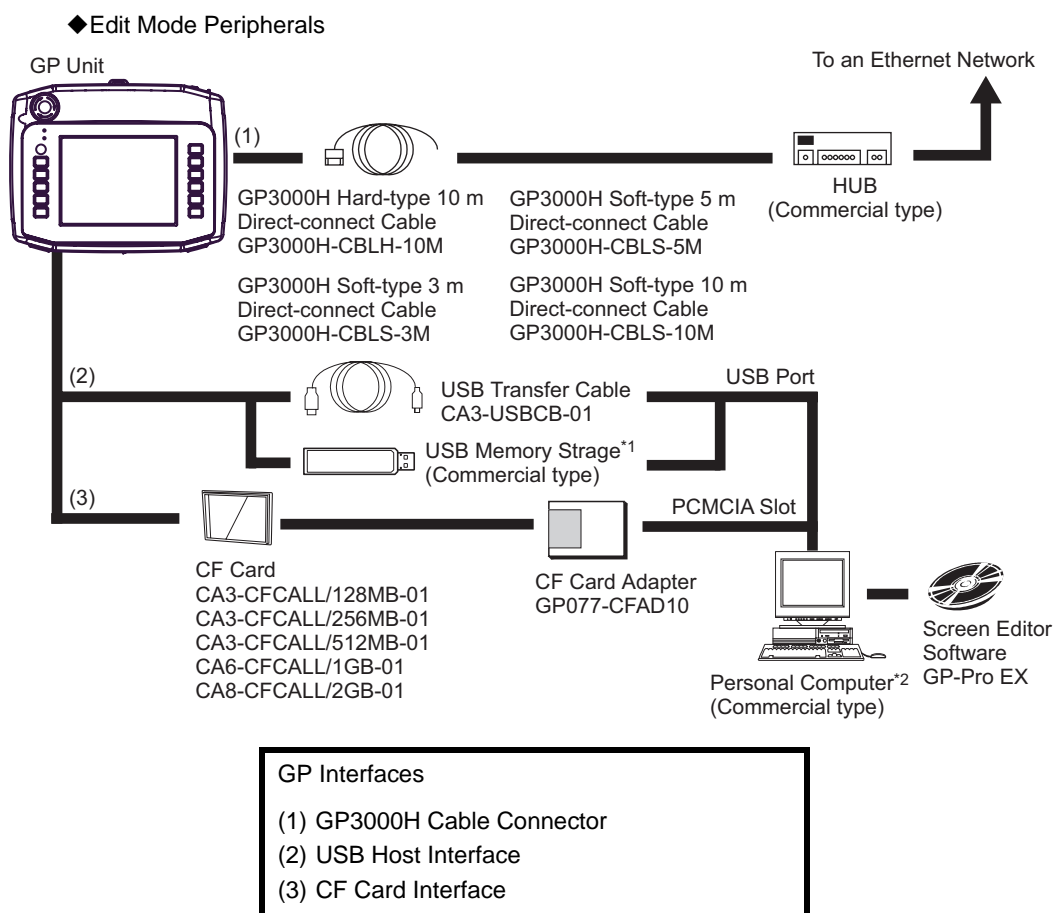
◆Edit Mode Peripherals

GP Unit

To an Ethernet Network

(1)

GP3000H Hard-type 10 m Direct-connect Cable GP3000H-CBLH-10M

GP3000H Soft-type 3 m Direct-connect Cable GP3000H-CBLS-3M

GP3000H Soft-type 5 m Direct-connect Cable GP3000H-CBLS-5M

GP3000H Soft-type 10 m Direct-connect Cable GP3000H-CBLS-10M

HUB (Commercial type)

(2)

USB Transfer Cable CA3-USBCB-01

USB Port

USB Memory Strage$^{*1}$ (Commercial type)

(3)

PCMCIA Slot

CF Card
CA3-CFCALL/128MB-01
CA3-CFCALL/256MB-01
CA3-CFCALL/512MB-01
CA6-CFCALL/1GB-01
CA8-CFCALL/2GB-01

CF Card Adapter GP077-CFAD10

Personal Computer$^{*2}$ (Commercial type)

Screen Editor Software GP-Pro EX

GP Interfaces
(1) GP3000H Cable Connector
(2) USB Host Interface
(3) CF Card Interface